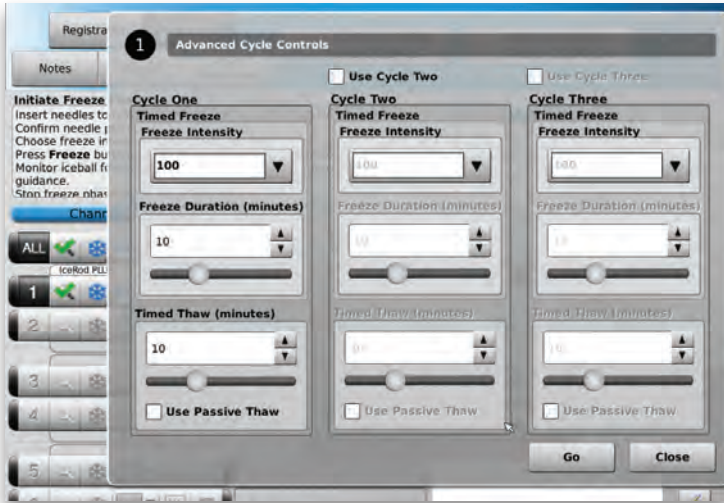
Registra

Notes

Initiate Freeze
Insert needles to
Confirm needle p
Choose freeze in
Press Freeze bu
Monitor iceball fo
guidance.
Stop freeze phas

Chan

ALL

IceRod PLU

1

2

3

4

5

1 Advanced Cycle Controls

Use Cycle Two

Use Cycle Three

Cycle One
Timed Freeze
Freeze Intensity
100
Freeze Duration (minutes)
10
Timed Thaw (minutes)
10
Use Passive Thaw

Cycle Two
Timed Freeze
Freeze Intensity
100
Freeze Duration (minutes)
10
Timed Thaw (minutes)
10
Use Passive Thaw

Cycle Three
Timed Freeze
Freeze Intensity
100
Freeze Duration (minutes)
10
Timed Thaw (minutes)
10
Use Passive Thaw

Go

Close